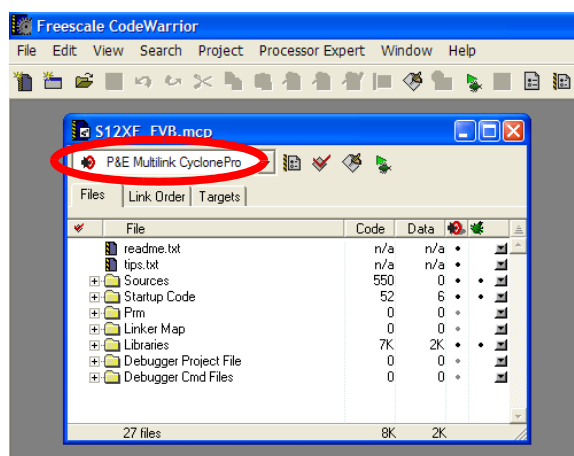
Freescale CodeWarrior

File Edit View Search Project Processor Expert Window Help

S12XE_EVB.mcp

P&E Multilink CyclonePro

Files | Link Order | Targets

| File | Code | Data |
|---|---|---|
| readme.txt | n/a | n/a |
| tips.txt | n/a | n/a |
| Sources | 550 | 0 |
| Startup Code | 52 | 6 |
| Prm | 0 | 0 |
| Linker Map | 0 | 0 |
| Libraries | 7K | 2K |
| Debugger Project File | 0 | 0 |
| Debugger Cmd Files | 0 | 0 |
| 27 files | 8K | 2K |